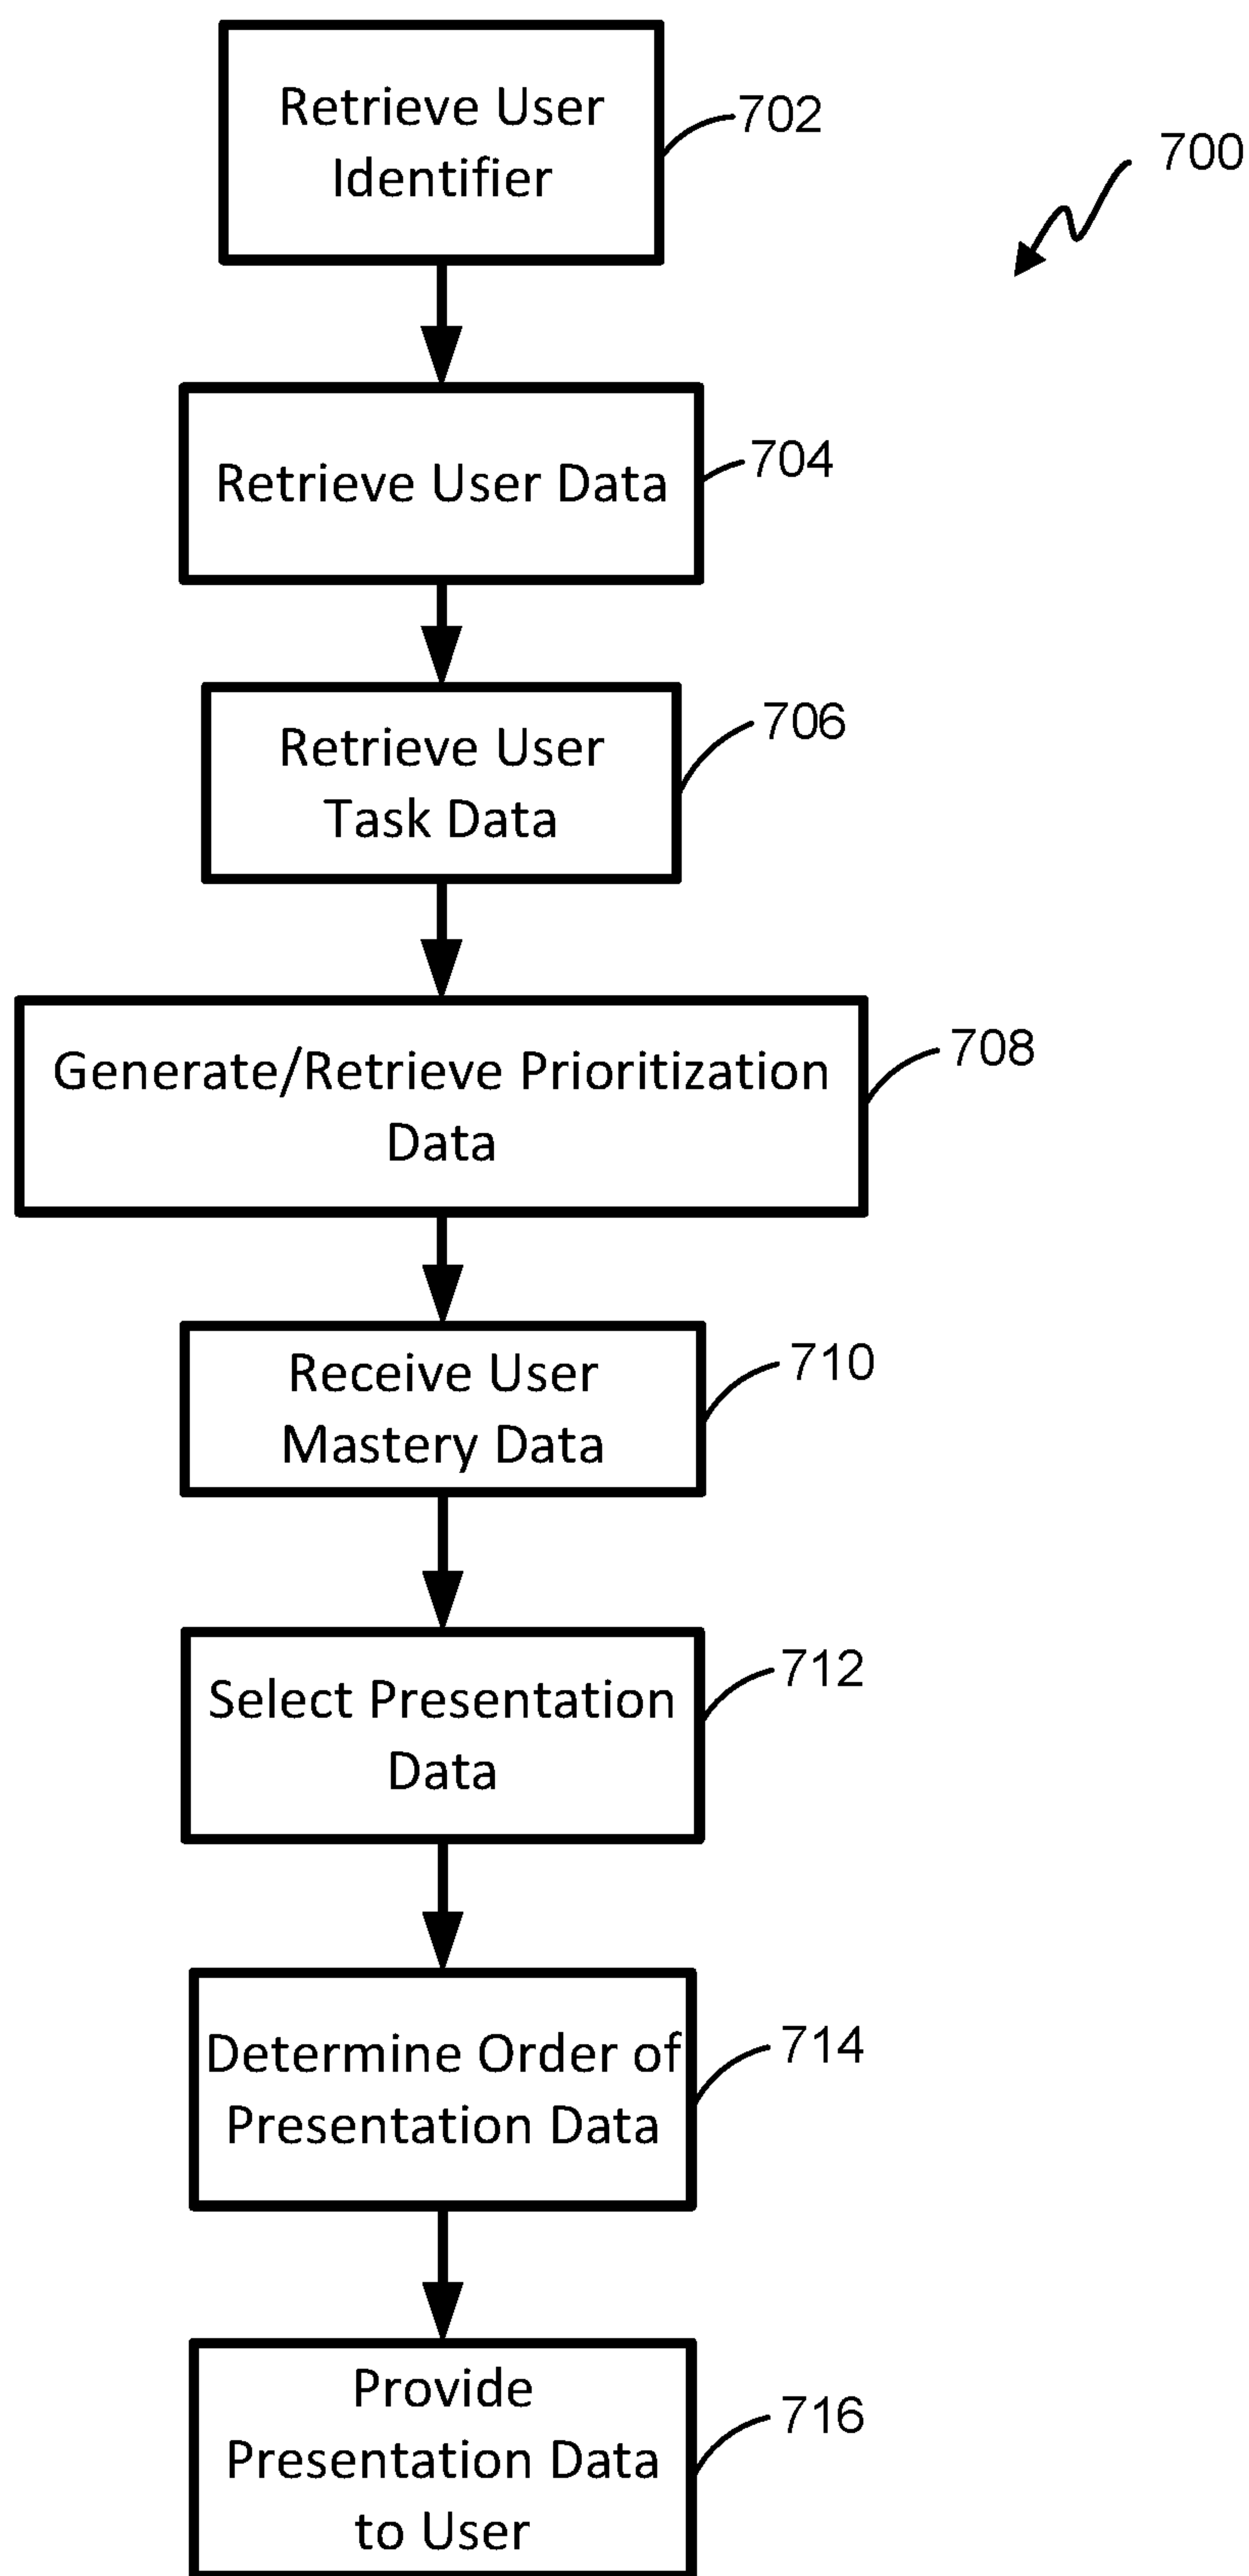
Retrieve User Identifier

702

700

Retrieve User Data

704

Retrieve User Task Data

706

Generate/Retrieve Prioritization Data

708

Receive User Mastery Data

710

Select Presentation Data

712

Determine Order of Presentation Data

714

Provide Presentation Data to User

716